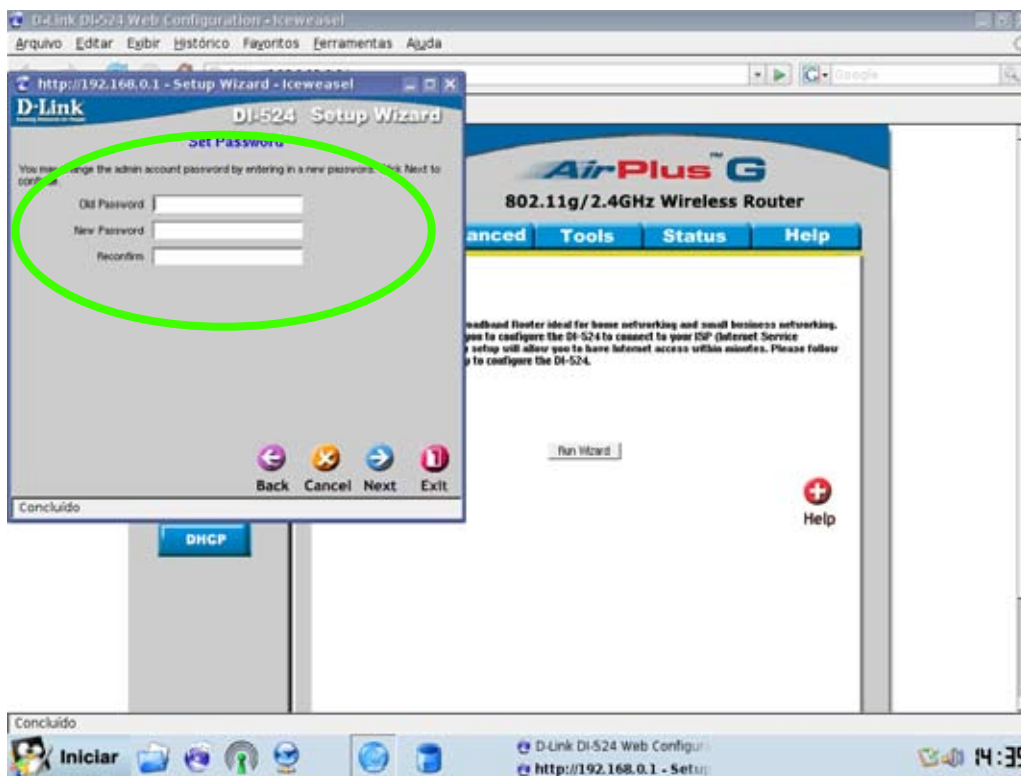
D-Link DI-524 Web Configuration - Iceweasel

Arquivo Editar Exibir Histórico Favoritos Ferramentas Ajuda

Google

http://192.168.0.1 - Setup Wizard - Iceweasel

D-Link

DI-524 Setup Wizard

Set Password

You may change the admin account password by entering in a new password. Click Next to continue.

Old Password

New Password

Reconfirm

Back Cancel Next Exit

Concluído

AirPlus G

802.11g/2.4GHz Wireless Router

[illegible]anced Tools Status Help

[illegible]roadband Router ideal for home networking and small business networking. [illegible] you to configure the DI-524 to connect to your ISP (Internet Service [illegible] setup will allow you to have Internet access within minutes. Please follow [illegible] to configure the DI-524.

Run Wizard

Help

DHCP

Concluído

Iniciar

D-Link DI-524 Web Configur

http://192.168.0.1 - Setup

14:3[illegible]